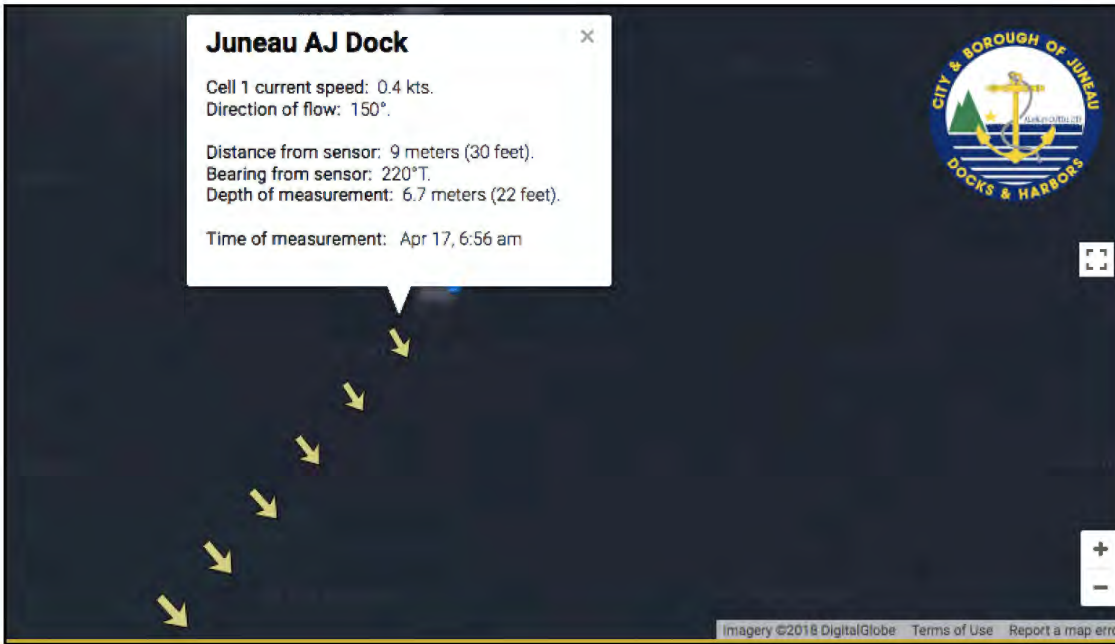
Juneau AJ Dock

×

Cell 1 current speed: 0.4 kts.
Direction of flow: 150°.

Distance from sensor: 9 meters (30 feet).
Bearing from sensor: 220°T.
Depth of measurement: 6.7 meters (22 feet).

Time of measurement: Apr 17, 6:56 am

CITY & BOROUGH OF JUNEAU
DOCKS & HARBORS

+
−

Imagery ©2018 DigitalGlobe Terms of Use Report a map err